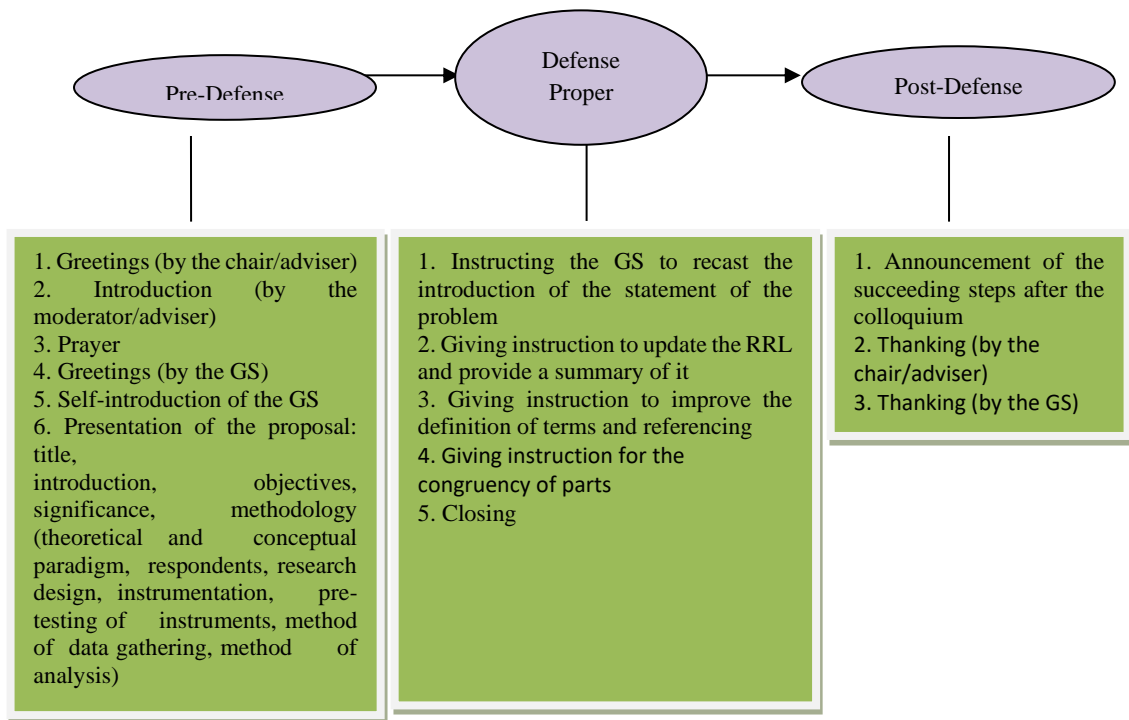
Pre-Defense

Defense Proper

Post-Defense

1. Greetings (by the chair/adviser)
2. Introduction (by the moderator/adviser)
3. Prayer
4. Greetings (by the GS)
5. Self-introduction of the GS
6. Presentation of the proposal: title, introduction, objectives, significance, methodology (theoretical and conceptual paradigm, respondents, research design, instrumentation, pre-testing of instruments, method of data gathering, method of analysis)

1. Instructing the GS to recast the introduction of the statement of the problem
2. Giving instruction to update the RRL and provide a summary of it
3. Giving instruction to improve the definition of terms and referencing
4. Giving instruction for the congruency of parts
5. Closing

1. Announcement of the succeeding steps after the colloquium
2. Thanking (by the chair/adviser)
3. Thanking (by the GS)